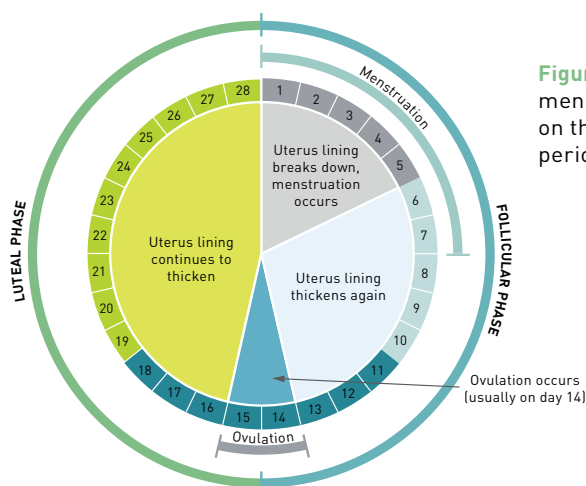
Figur
men
on th
perio

Menstruation

1
2
3
4
5
6
7
8
9
10
11
12
13
14
15
16
17
18
19
20
21
22
23
24
25
26
27
28

Uterus lining breaks down, menstruation occurs

Uterus lining thickens again

Uterus lining continues to thicken

LUTEAL PHASE

FOLLICULAR PHASE

Ovulation occurs (usually on day 14)

Ovulation